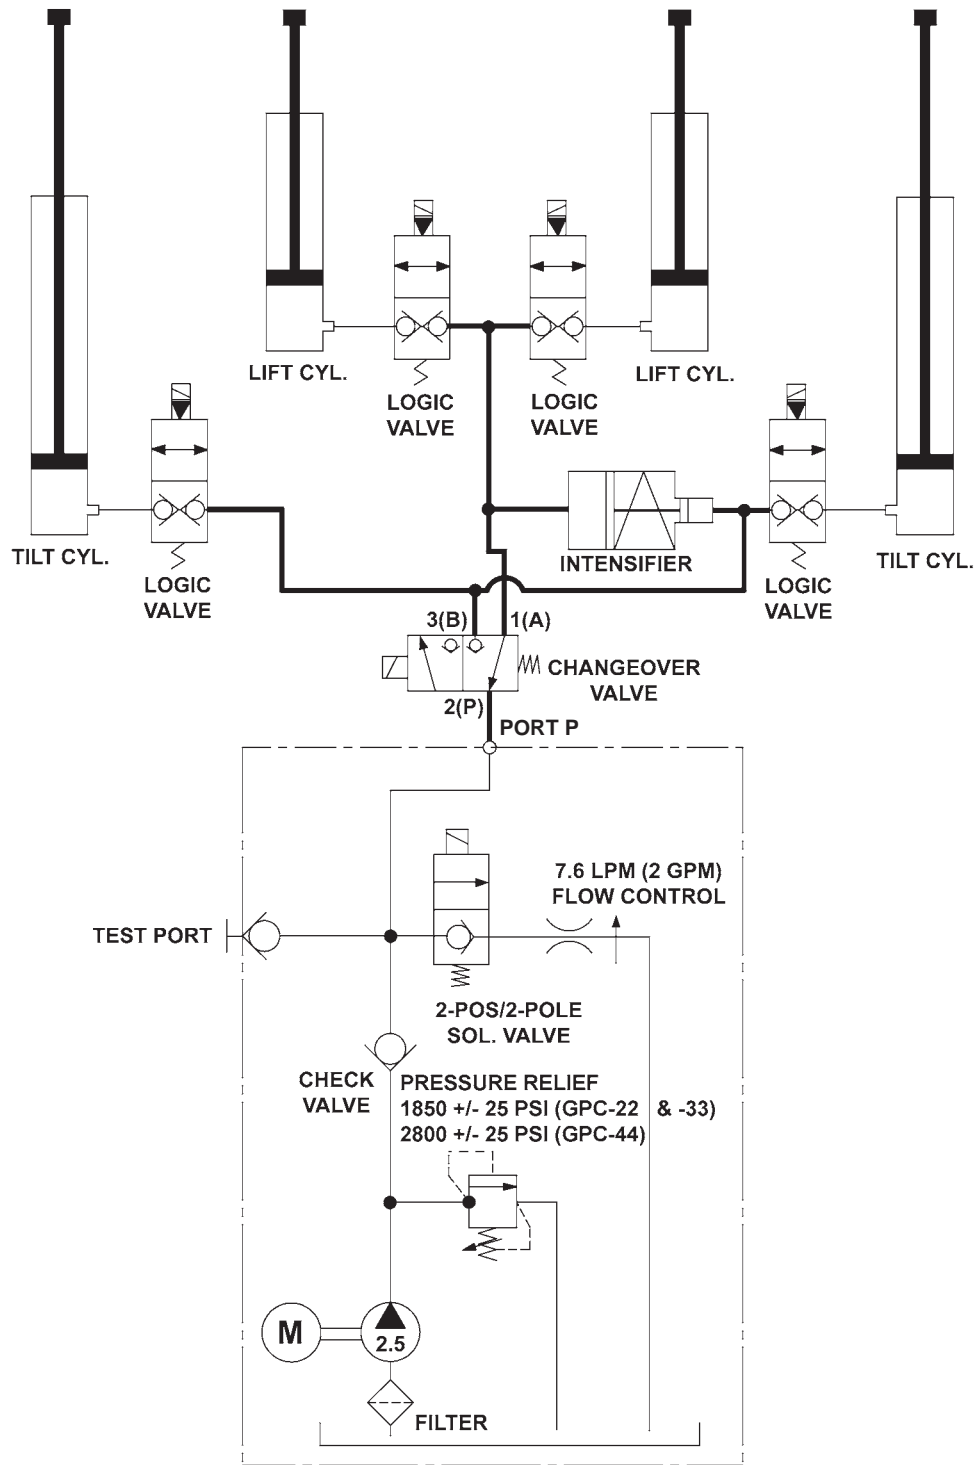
LIFT CYL.

LOGIC VALVE

LOGIC VALVE

LIFT CYL.

TILT CYL.

LOGIC VALVE

INTENSIFIER

LOGIC VALVE

TILT CYL.

3(B)

1(A)

CHANGEOVER VALVE

2(P)

PORT P

7.6 LPM (2 GPM) FLOW CONTROL

TEST PORT

2-POS/2-POLE SOL. VALVE

CHECK VALVE

PRESSURE RELIEF
1850 +/- 25 PSI (GPC-22 & -33)
2800 +/- 25 PSI (GPC-44)

M

2.5

FILTER